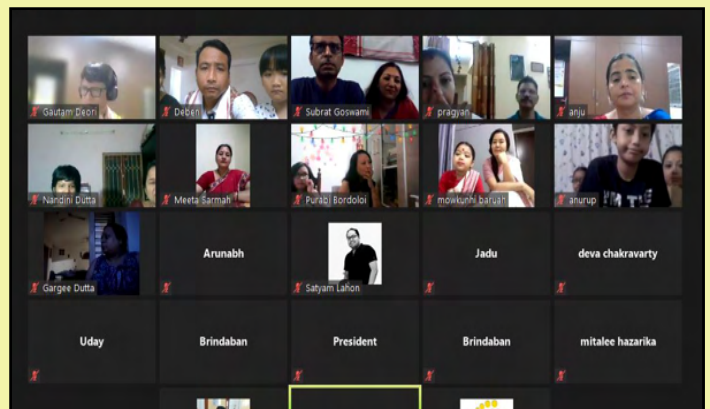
Gautam Deori
Deben
Subrat Goswami
pragyan
anju
Nandini Dutta
Meeta Sarmah
Purabi Bordoloi
mowkunni baruah
anurup
Gargee Dutta
Arunabh
Satyam Lahon
Jadu
deva chakravarty
Uday
Brindaban
President
Brindaban
mitalee hazarika